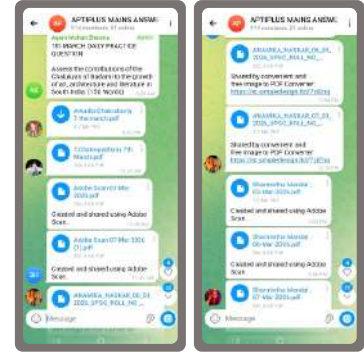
APTIPLUS MAINS ANSWE
Ayan Mohan Barua
7TH MARCH DAILY PRACTICE QUESTION
Assess the contributions of the Chalukyas of Badami to the growth of art, architecture and literature in South India. (15M 250 W)
#Arabica Chakraborty 7th march.pdf
7th march.pdf
Adobe Scan 07 Mar 2025.pdf
Created and shared using Adobe Scan
Adobe Scan 07 Mar 2025 (1).pdf
Created and shared using Adobe Scan
ANAMIKA_NASKAR_06_03_2025_UPSC_ROLL_NO...
Message

APTIPLUS MAINS ANSWE
ANAMIKA_NASKAR_06_03_2025_UPSC_ROLL_NO...
Shared by convenient and free image to PDF Converter
https://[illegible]
ANAMIKA_NASKAR_07_03_2025_UPSC_ROLL_NO...
Shared by convenient and free image to PDF Converter
https://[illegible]
Sharmistha Mondal 06 Mar 2025.pdf
Created and shared using Adobe Scan
Sharmistha Mondal 06 Mar 2025.pdf
Created and shared using Adobe Scan
Sharmistha Mondal 07 Mar 2025.pdf
Message